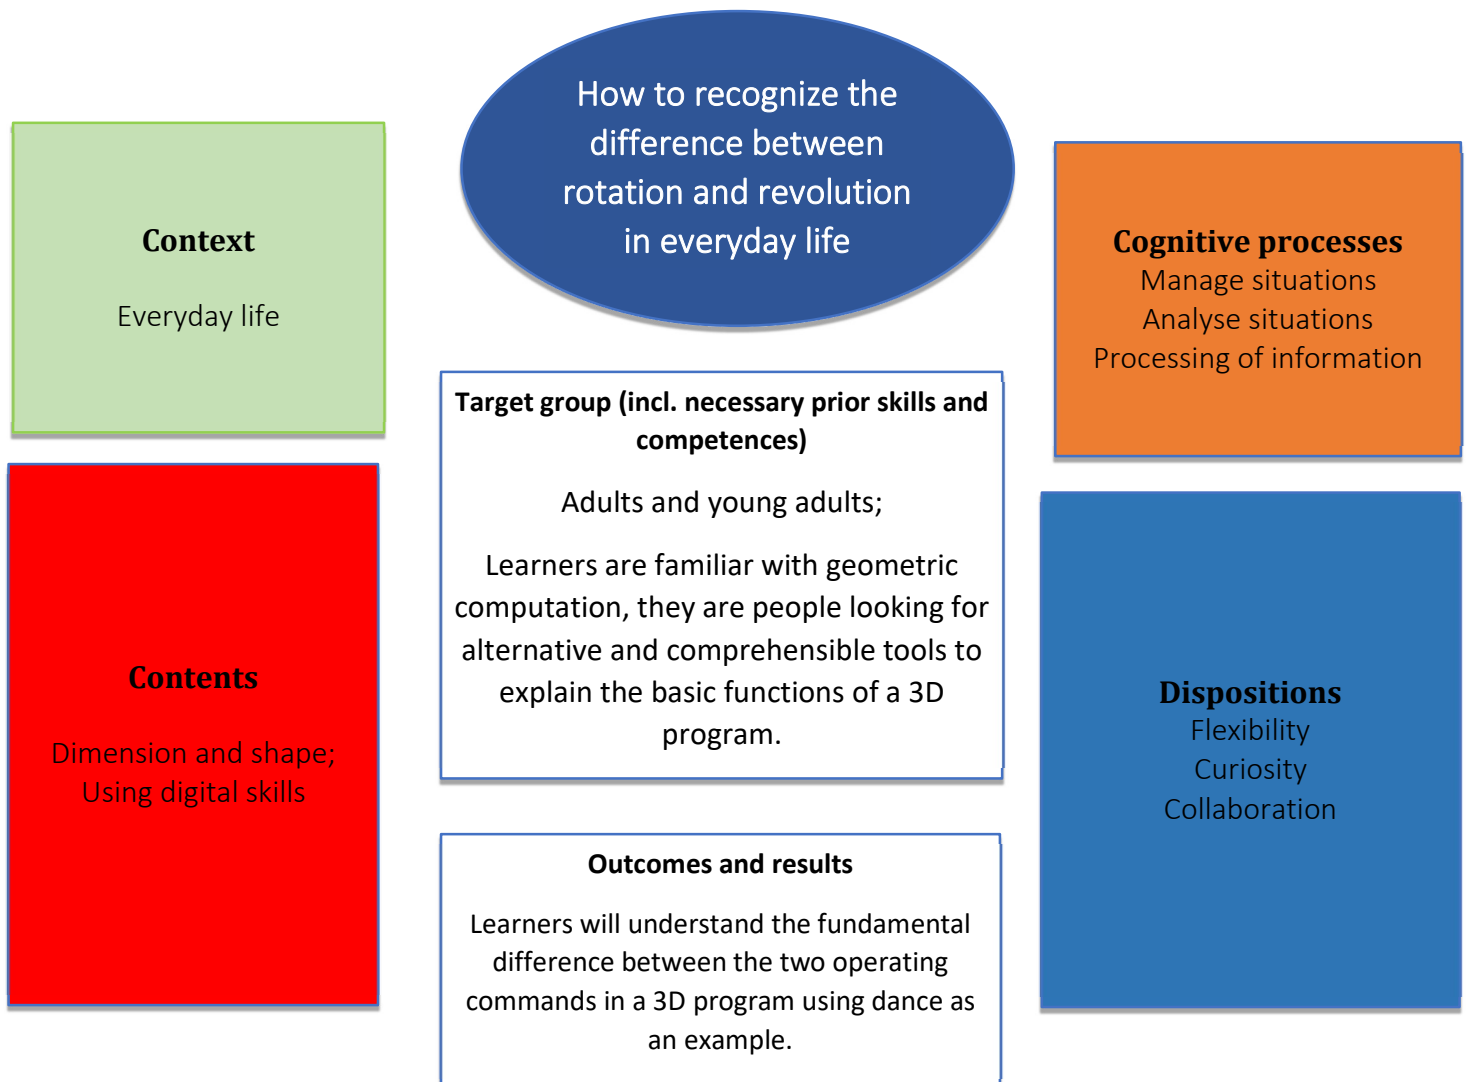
How to recognize the difference between rotation and revolution in everyday life

Context

Everyday life

Cognitive processes
Manage situations
Analyse situations
Processing of information

Target group (incl. necessary prior skills and competences)

Adults and young adults;

Learners are familiar with geometric computation, they are people looking for alternative and comprehensible tools to explain the basic functions of a 3D program.

Contents

Dimension and shape;
Using digital skills

Dispositions
Flexibility
Curiosity
Collaboration

Outcomes and results

Learners will understand the fundamental difference between the two operating commands in a 3D program using dance as an example.